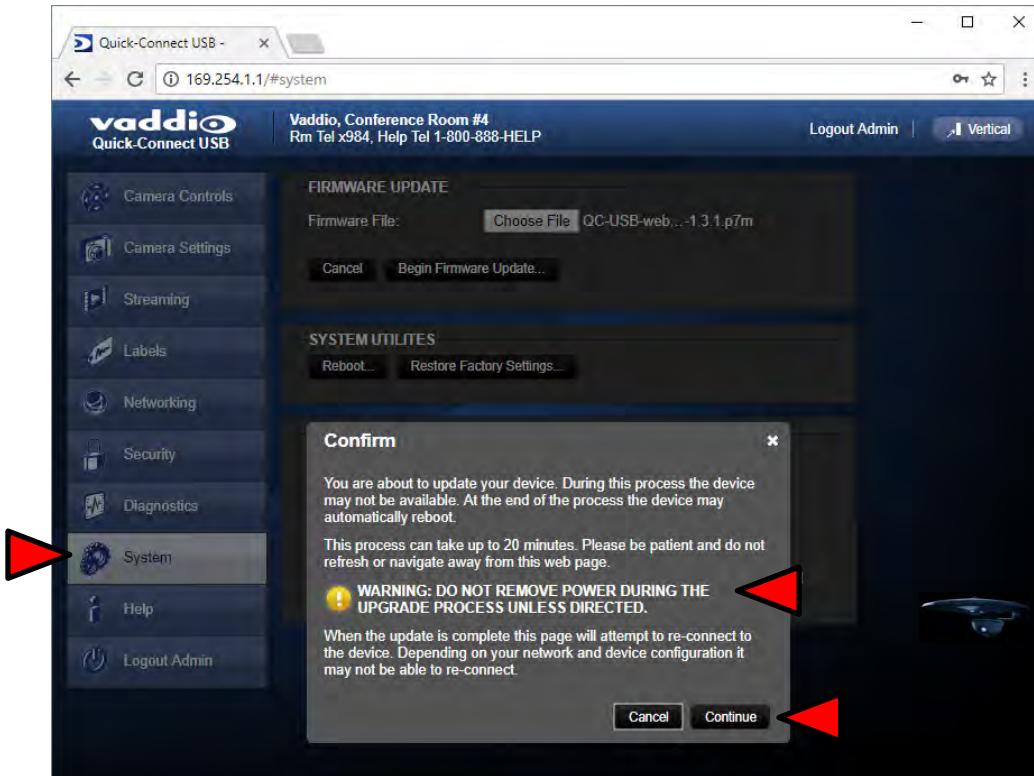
Quick-Connect USB - ×

169.254.1.1/#system

vaddio
Quick-Connect USB

Vaddio, Conference Room #4
Rm Tel x984, Help Tel 1-800-888-HELP

Logout Admin | Vertical

Camera Controls
Camera Settings
Streaming
Labels
Networking
Security
Diagnostics
System
Help
Logout Admin

FIRMWARE UPDATE
Firmware File: Choose File QC-USB-web...-1.3.1.p7m
Cancel Begin Firmware Update...

SYSTEM UTILITES
Reboot... Restore Factory Settings...

Confirm ×

You are about to update your device. During this process the device may not be available. At the end of the process the device may automatically reboot.

This process can take up to 20 minutes. Please be patient and do not refresh or navigate away from this web page.

WARNING: DO NOT REMOVE POWER DURING THE UPGRADE PROCESS UNLESS DIRECTED.

When the update is complete this page will attempt to re-connect to the device. Depending on your network and device configuration it may not be able to re-connect.

Cancel Continue